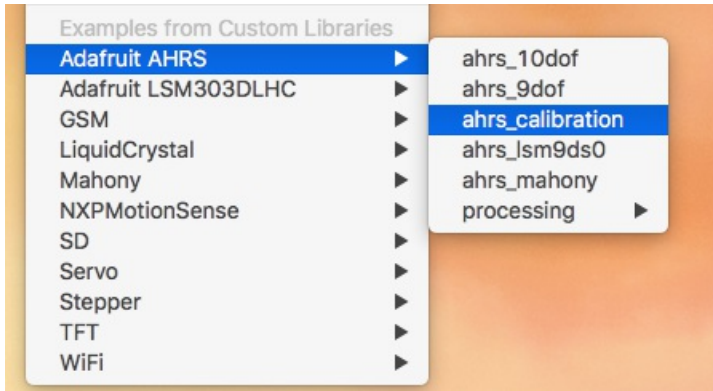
Examples from Custom Libraries
Adafruit AHRS
Adafruit LSM303DLHC
GSM
LiquidCrystal
Mahony
NXPMotionSense
SD
Servo
Stepper
TFT
WiFi

ahrs_10dof
ahrs_9dof
ahrs_calibration
ahrs_lsm9ds0
ahrs_mahony
processing